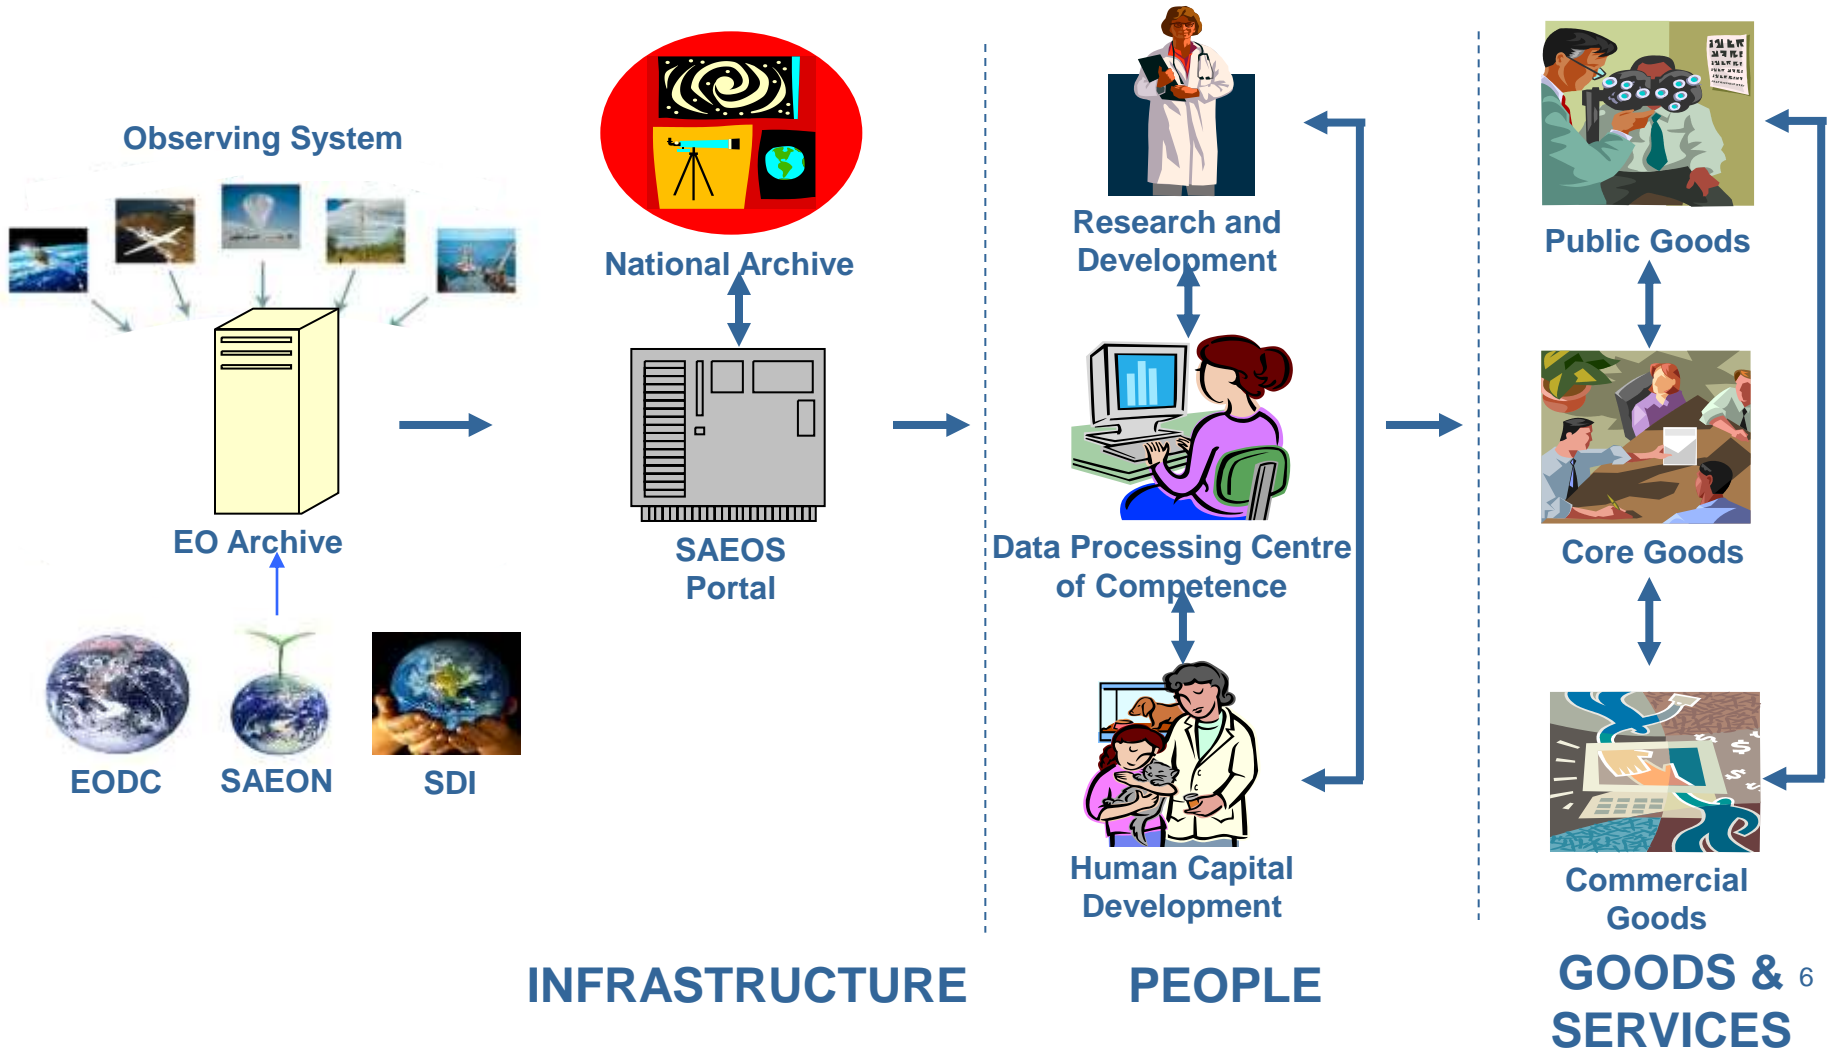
Observing System

EO Archive

EODC SAEON SDI

National Archive

SAEOS Portal

Research and Development

Data Processing Centre of Competence

Human Capital Development

Public Goods

Core Goods

Commercial Goods

INFRASTRUCTURE

PEOPLE

GOODS & SERVICES

6